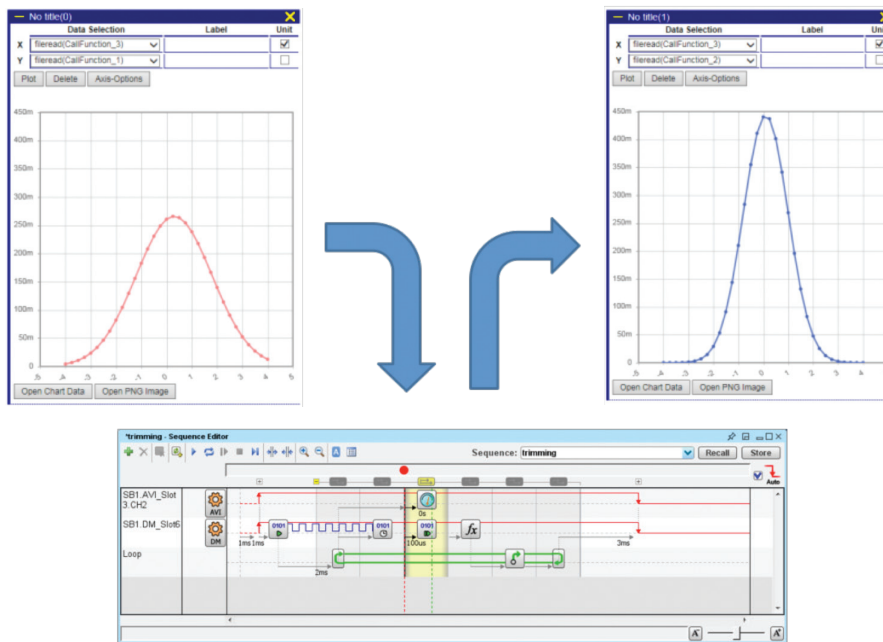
No title(0)

| | Data Selection | Label | Unit |
|---|---|---|---|
| X | fileread(CallFunction_3) | | ☑ |
| Y | fileread(CallFunction_1) | | ☐ |

Plot Delete Axis-Options

450m 400m 350m 300m 250m 200m 150m 100m 50m 0

-5 -4 -3 -2 -1 0 1 2 3 4 5

Open Chart Data Open PNG Image

No title(1)

| | Data Selection | Label | Uni |
|---|---|---|---|
| X | fileread(CallFunction_3) | | ☑ |
| Y | fileread(CallFunction_2) | | ☐ |

Plot Delete Axis-Options

450m 400m 350m 300m 250m 200m 150m 100m 50m 0

-5 -4 -3 -2 -1 0 1 2 3 4

Open Chart Data Open PNG Image

*trimming - Sequence Editor

Sequence: trimming Recall Store

Auto

SB1.AVI_Slot 3.CH2 AVI

SB1.DM_Slot6 DM

Loop

0s

0101 0101 0101

1ms 1ms 100us 3ms

2ms

$f_x$